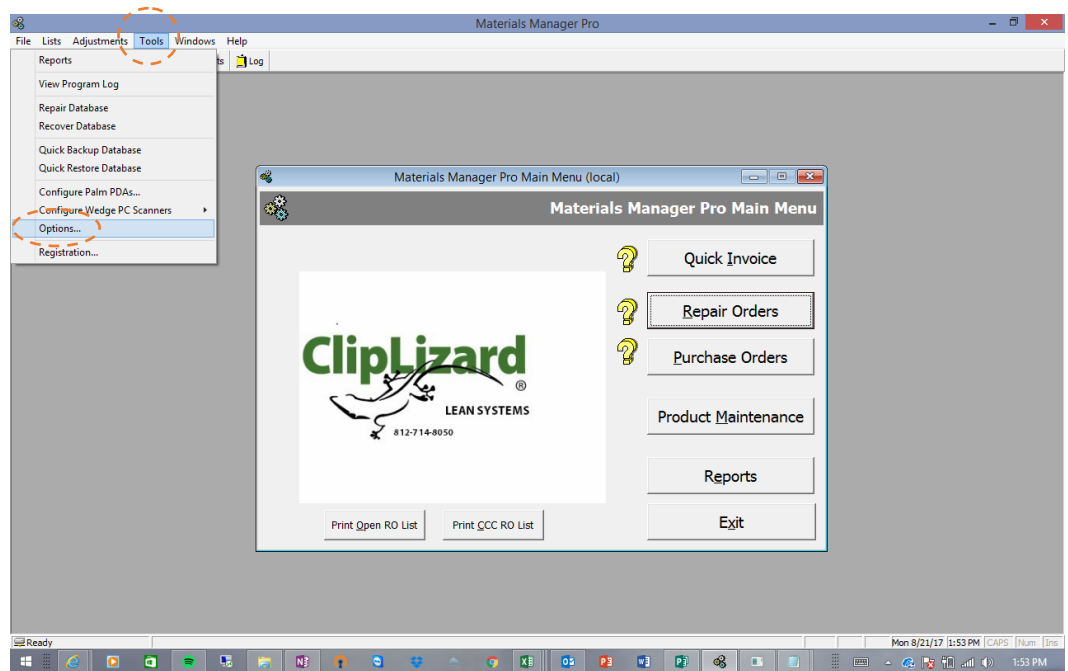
Materials Manager Pro

File Lists Adjustments Tools Windows Help

Reports
View Program Log
Repair Database
Recover Database
Quick Backup Database
Quick Restore Database
Configure Palm PDAs...
Configure Wedge PC Scanners
Options...
Registration...

ts Log

Materials Manager Pro Main Menu (local)

Materials Manager Pro Main Menu

ClipLizard®
LEAN SYSTEMS
812-714-8050

Quick Invoice
Repair Orders
Purchase Orders
Product Maintenance
Reports
Exit

Print Open RO List
Print CCC RO List

Ready
Mon 8/21/17 1:53 PM CAPS Num Ins

1:53 PM